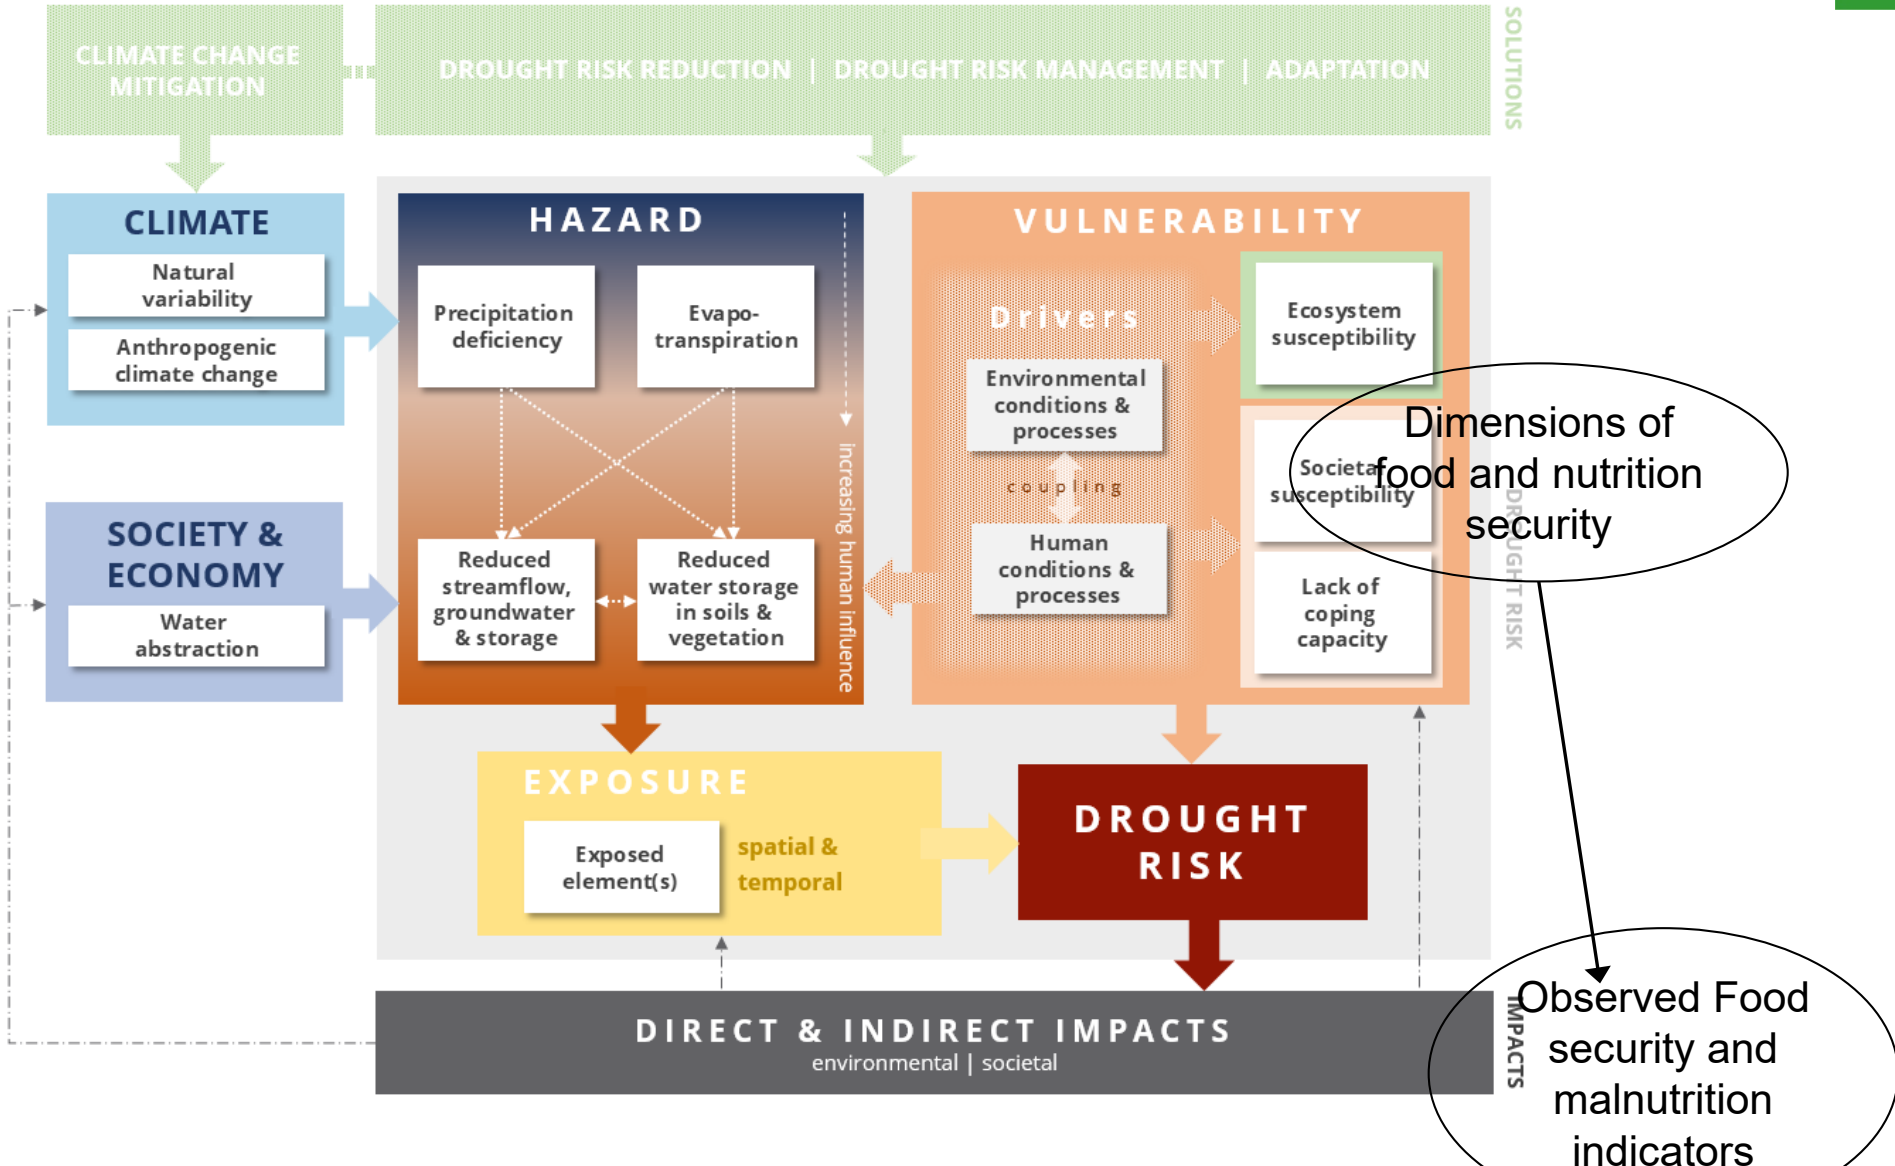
CLIMATE CHANGE MITIGATION

DROUGHT RISK REDUCTION | DROUGHT RISK MANAGEMENT | ADAPTATION

SOLUTIONS

CLIMATE

Natural variability

Anthropogenic climate change

SOCIETY & ECONOMY

Water abstraction

HAZARD

Precipitation deficiency

Evapo-transpiration

Reduced streamflow, groundwater & storage

Reduced water storage in soils & vegetation

increasing human influence

VULNERABILITY

Drivers

Environmental conditions & processes

coupling

Human conditions & processes

Ecosystem susceptibility

Societal susceptibility

Lack of coping capacity

Dimensions of food and nutrition security

DROUGHT RISK

EXPOSURE

Exposed element(s)

spatial & temporal

DROUGHT RISK

DIRECT & INDIRECT IMPACTS
environmental | societal

IMPACTS

Observed Food security and malnutrition indicators